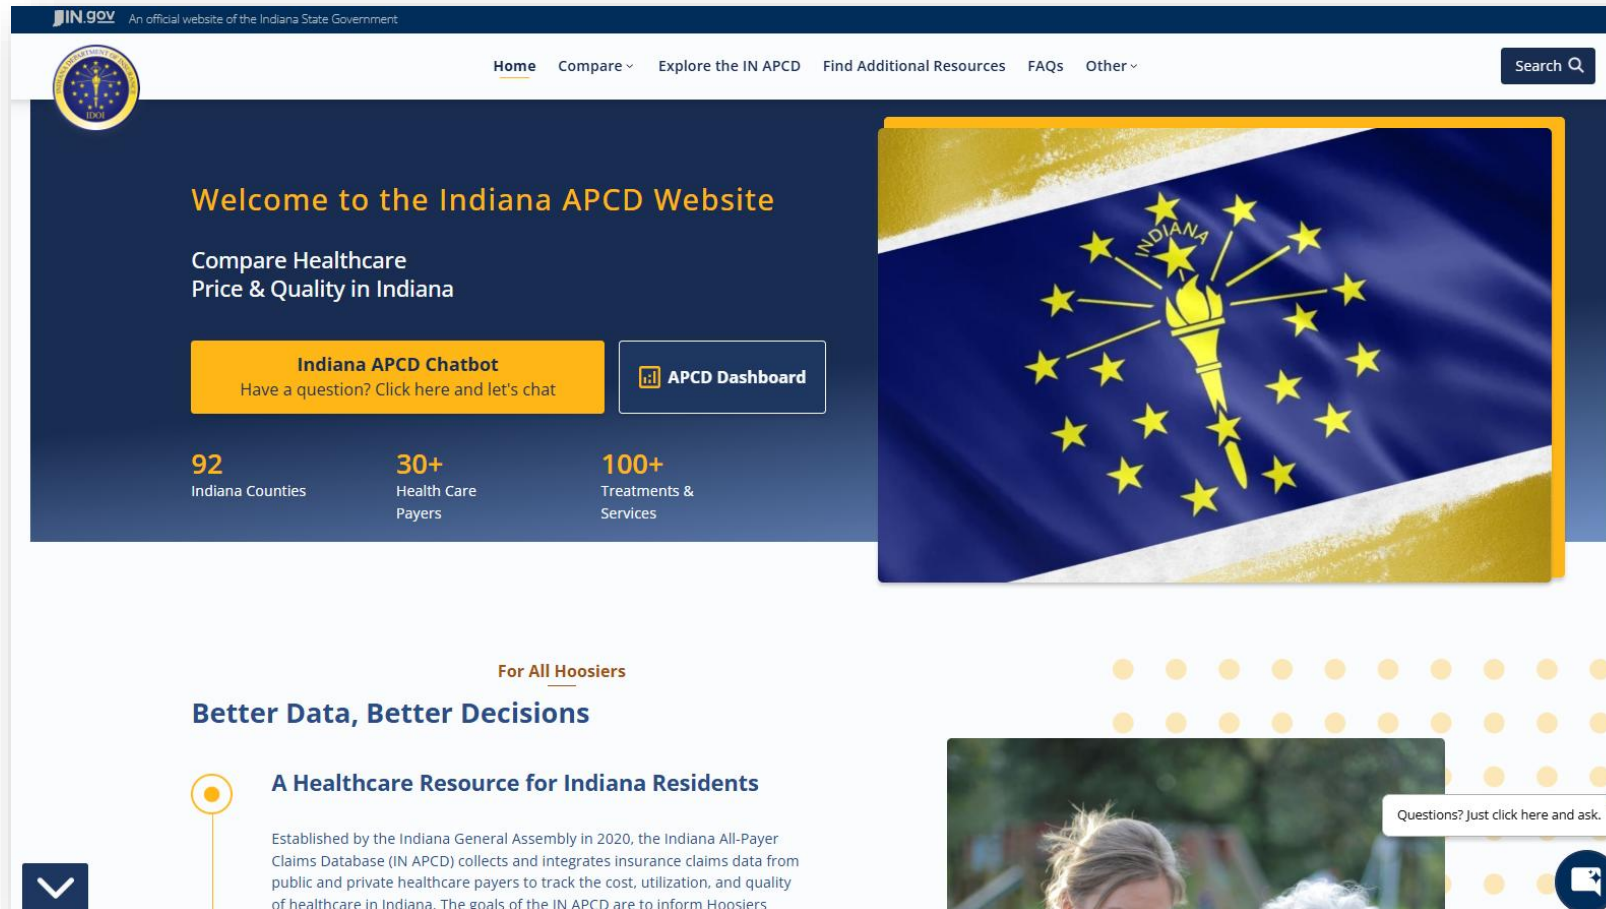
IN.gov An official website of the Indiana State Government

IDOI

Home Compare Explore the IN APCD Find Additional Resources FAQs Other

Search

Welcome to the Indiana APCD Website

Compare Healthcare
Price & Quality in Indiana

Indiana APCD Chatbot
Have a question? Click here and let's chat

APCD Dashboard

92
Indiana Counties

30+
Health Care Payers

100+
Treatments & Services

INDIANA

For All Hoosiers

Better Data, Better Decisions

A Healthcare Resource for Indiana Residents

Established by the Indiana General Assembly in 2020, the Indiana All-Payer Claims Database (IN APCD) collects and integrates insurance claims data from public and private healthcare payers to track the cost, utilization, and quality of healthcare in Indiana. The goals of the IN APCD are to inform Hoosiers

Questions? Just click here and ask.